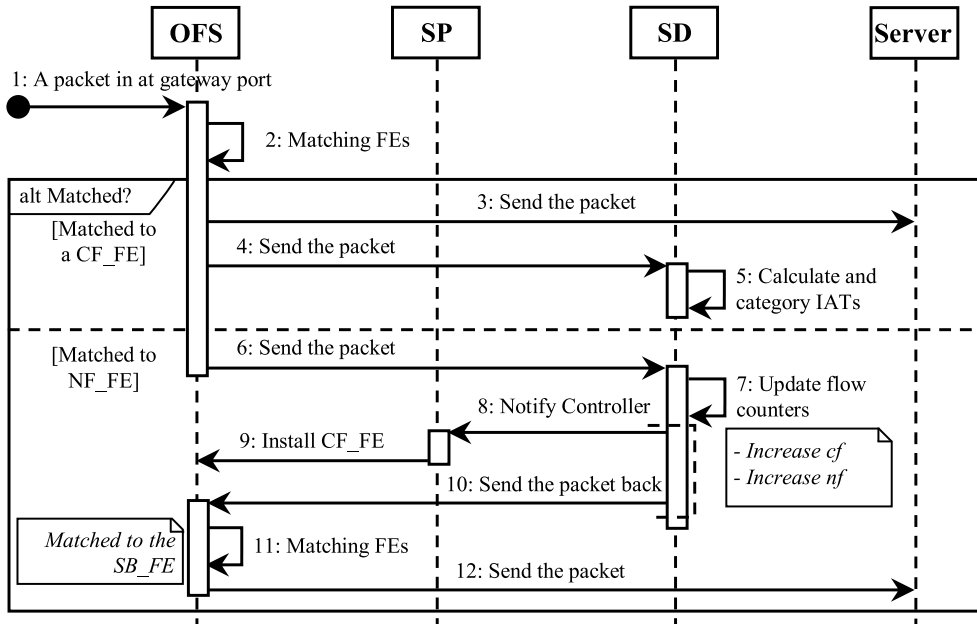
OFS

SP

SD

Server

1: A packet in at gateway port

2: Matching FEs

alt Matched?

3: Send the packet

[Matched to a CF_FE]

4: Send the packet

5: Calculate and category IATs

[Matched to NF_FE]

6: Send the packet

7: Update flow counters

8: Notify Controller

9: Install CF_FE

- Increase cf
- Increase nf

10: Send the packet back

Matched to the SB_FE

11: Matching FEs

12: Send the packet